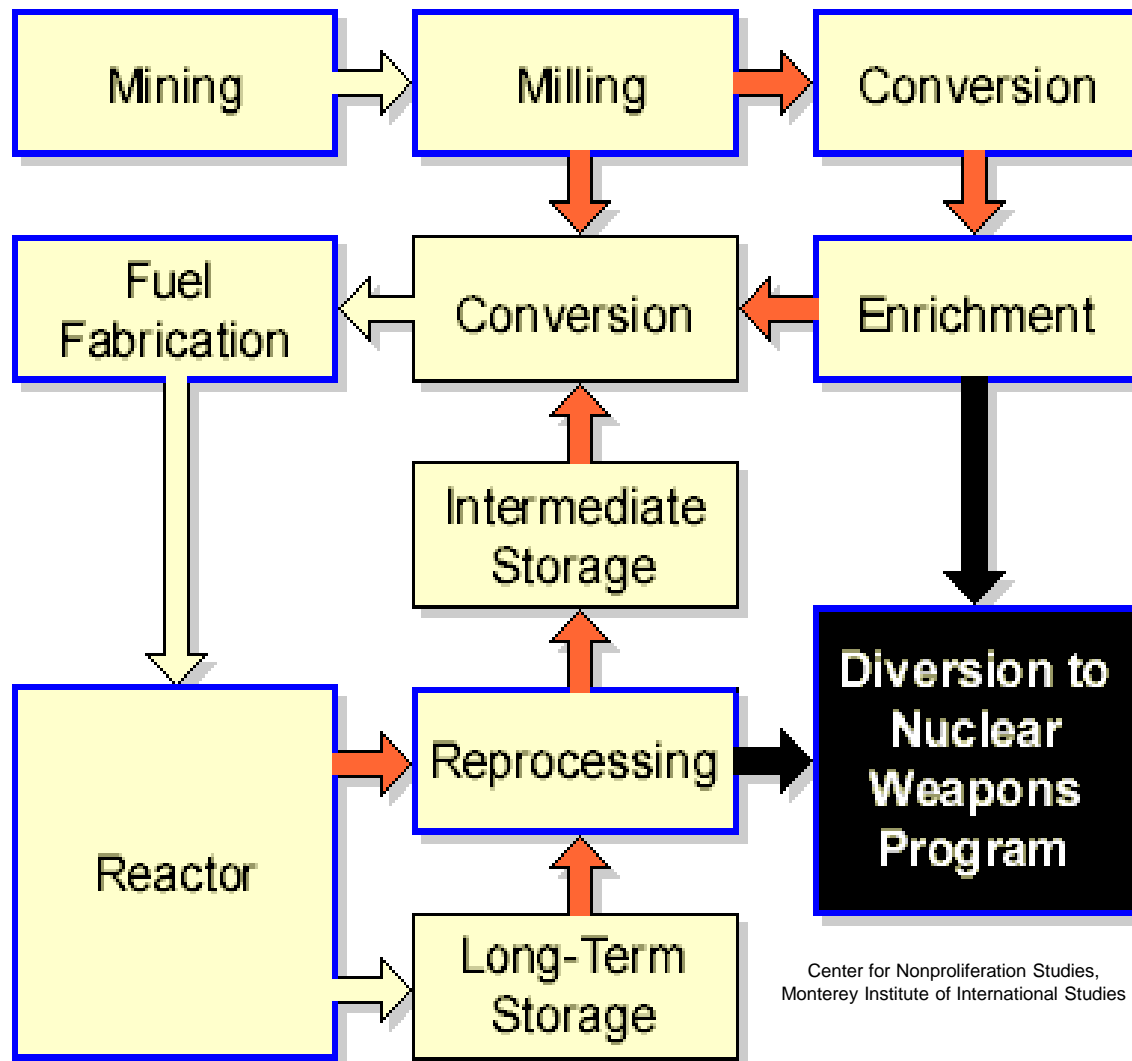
Mining

Milling

Conversion

Fuel Fabrication

Conversion

Enrichment

Intermediate Storage

Diversion to Nuclear Weapons Program

Reactor

Reprocessing

Long-Term Storage

Center for Nonproliferation Studies, Monterey Institute of International Studies